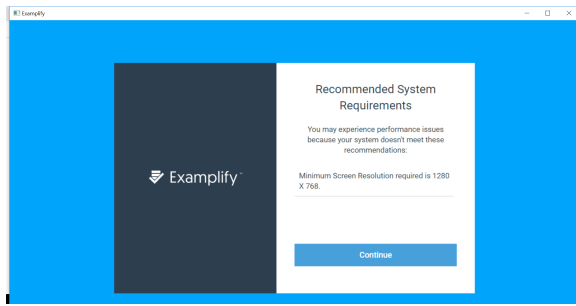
Examplify

Examplify

Recommended System Requirements

You may experience performance issues because your system doesn't meet these recommendations:

Minimum Screen Resolution required is 1280 X 768.

Continue